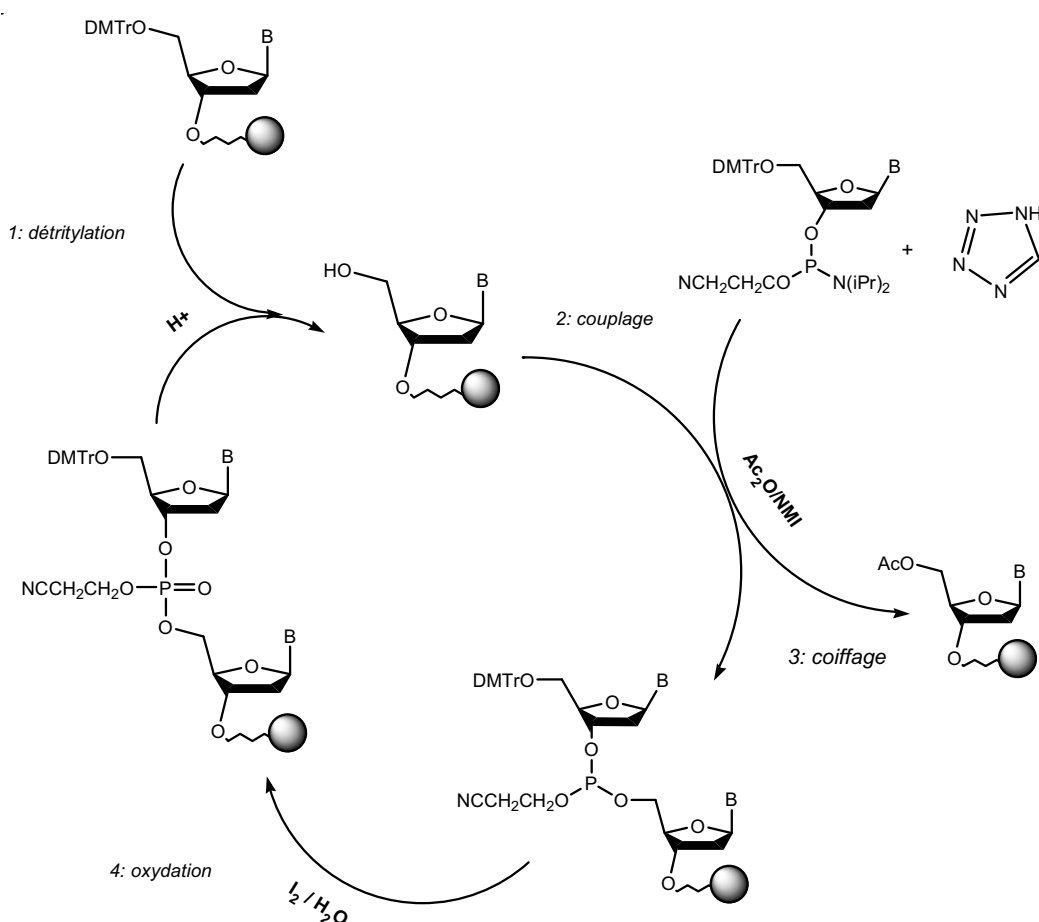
DMTrO
B
O
O

1: détritylation

H+

HO
B
O
O

2: couplage

DMTrO
B
O
O
P
NCH$_2$CH$_2$CO
N(iPr)$_2$

+

N
N
N
NH

Ac$_2$O/NMI

AcO
B
O
O

3: coiffage

DMTrO
B
O
O
NCCH$_2$CH$_2$O
P
O
O
B
O
O

DMTrO
B
O
O
NCCH$_2$CH$_2$O
P
O
P
O
B
O
O

4: oxydation

I$_2$ / H$_2$O